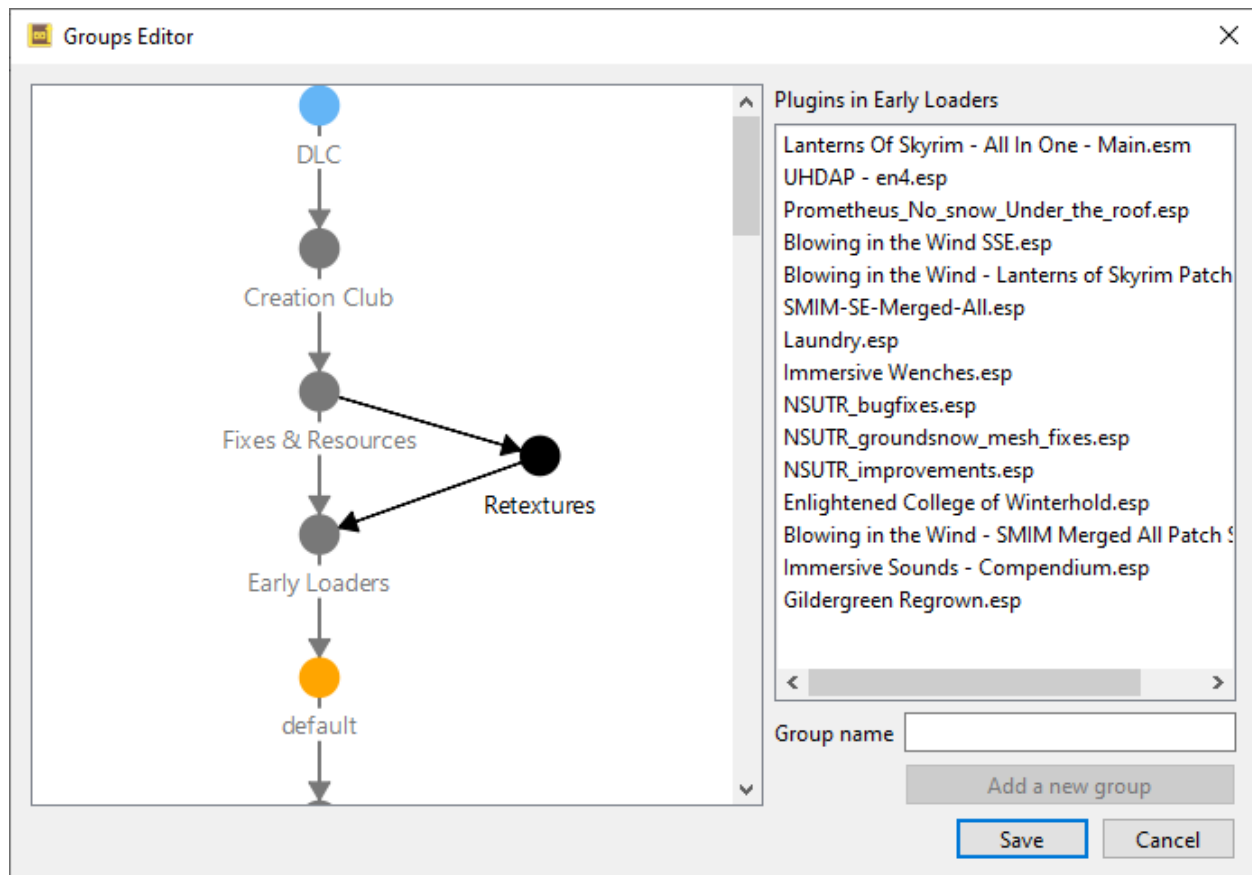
Groups Editor

DLC

Creation Club

Fixes & Resources

Retextures

Early Loaders

default

Plugins in Early Loaders

Lanterns Of Skyrim - All In One - Main.esm
UHDAP - en4.esp
Prometheus_No_snow_Under_the_roof.esp
Blowing in the Wind SSE.esp
Blowing in the Wind - Lanterns of Skyrim Patch
SMIM-SE-Merged-All.esp
Laundry.esp
Immersive Wenches.esp
NSUTR_bugfixes.esp
NSUTR_groundsnow_mesh_fixes.esp
NSUTR_improvements.esp
Enlightened College of Winterhold.esp
Blowing in the Wind - SMIM Merged All Patch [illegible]
Immersive Sounds - Compendium.esp
Gildergreen Regrown.esp

Group name

Add a new group

Save

Cancel